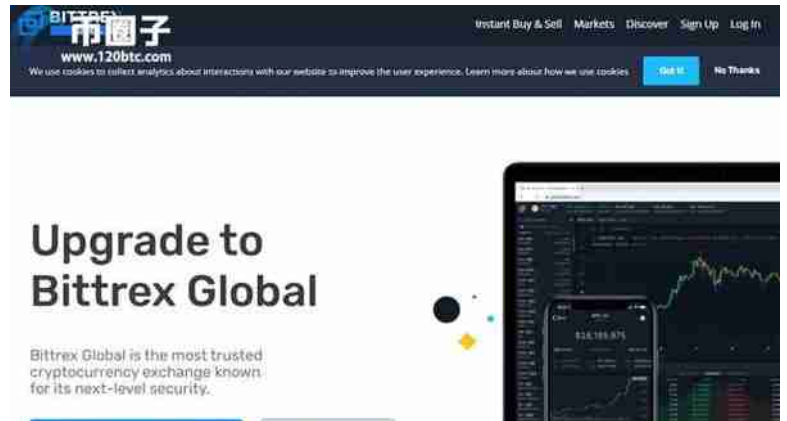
BITTREX
币圈子
www.120btc.com

Instant Buy & Sell Markets Discover Sign Up Log In

We use cookies to collect analytics about interactions with our website to improve the user experience. Learn more about how we use cookies

Got it!

No Thanks

Upgrade to Bittrex Global

Bittrex Global is the most trusted cryptocurrency exchange known for its next-level security.

$10,165.975